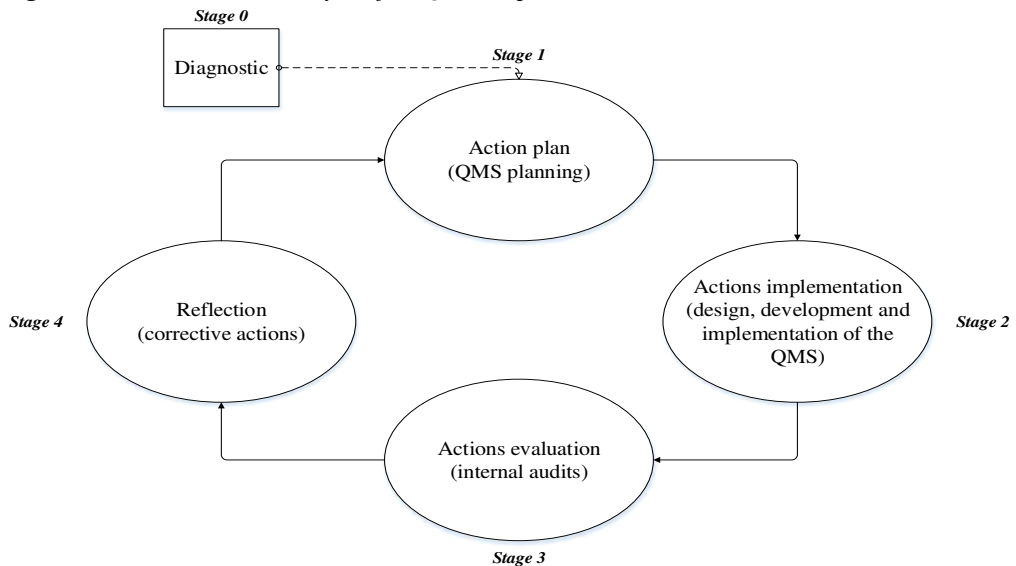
Stage 0

Diagnostic

Stage 1

Action plan
(QMS planning)

Actions implementation
(design, development and implementation of the QMS)

Stage 2

Actions evaluation
(internal audits)

Stage 3

Reflection
(corrective actions)

Stage 4